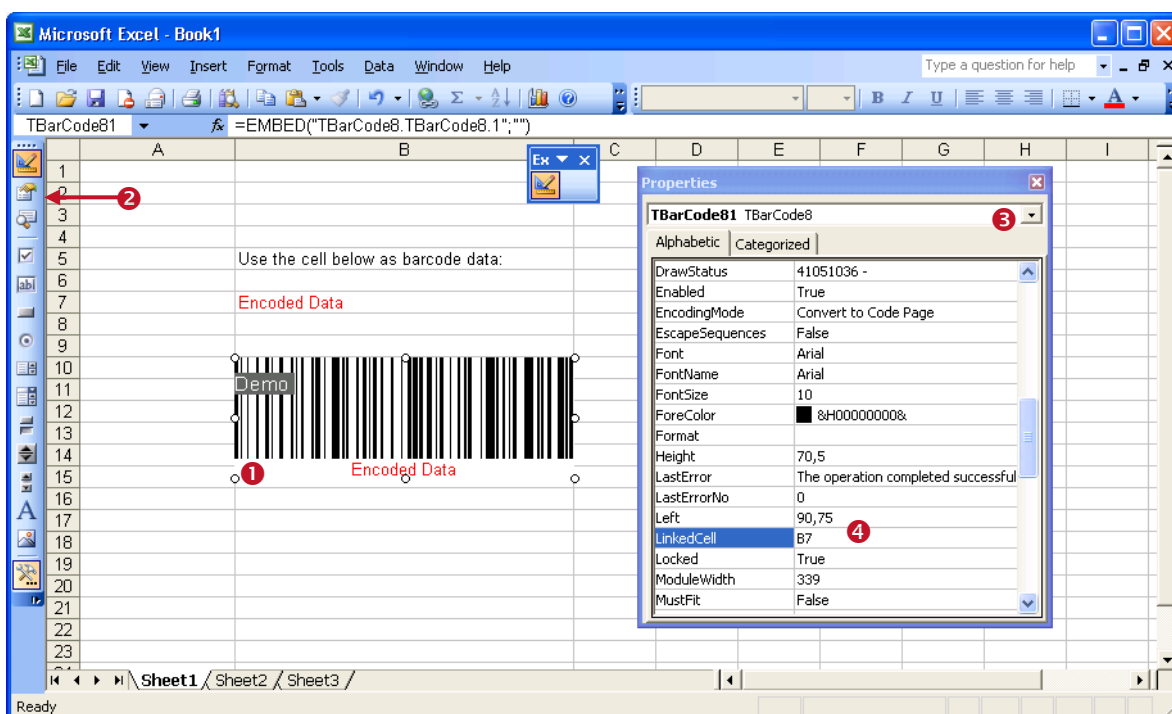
Microsoft Excel - Book1

File Edit View Insert Format Tools Data Window Help

Type a question for help

TBarCode81 $f_x$ =EMBED("TBarCode8.TBarCode8.1";"")

A B C D E F G H I

1
2
3
4
5 Use the cell below as barcode data:
6
7 Encoded Data
8
9
10
11
12
13
14
15
16
17
18
19
20
21
22
23

Demo
Encoded Data

Ex

1
2
3
4

Properties

TBarCode81 TBarCode8

Alphabetic | Categorized

| | |
|---|---|
| DrawStatus | 41051036 - |
| Enabled | True |
| EncodingMode | Convert to Code Page |
| EscapeSequences | False |
| Font | Arial |
| FontName | Arial |
| FontSize | 10 |
| ForeColor | &H00000000& |
| Format | |
| Height | 70,5 |
| LastError | The operation completed successful |
| LastErrorNo | 0 |
| Left | 90,75 |
| LinkedCell | B7 |
| Locked | True |
| ModuleWidth | 339 |
| MustFit | False |

Sheet1 Sheet2 Sheet3

Ready